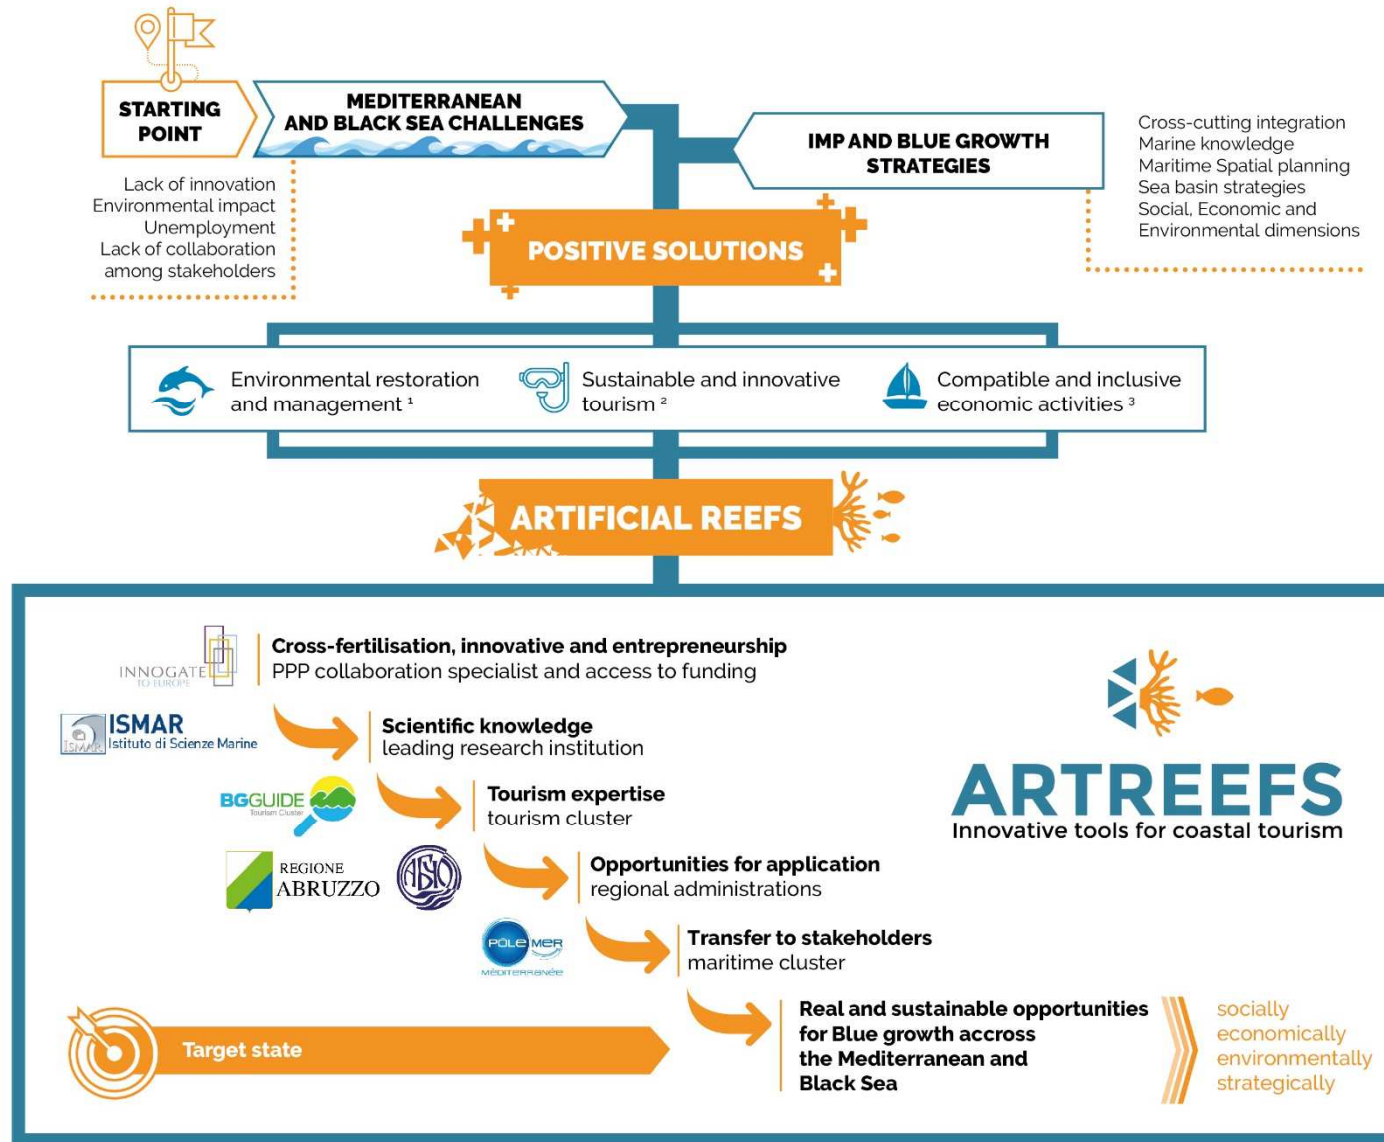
STARTING POINT

MEDITERRANEAN AND BLACK SEA CHALLENGES

Lack of innovation
Environmental impact
Unemployment
Lack of collaboration among stakeholders

IMP AND BLUE GROWTH STRATEGIES

Cross-cutting integration
Marine knowledge
Maritime Spatial planning
Sea basin strategies
Social, Economic and Environmental dimensions

POSITIVE SOLUTIONS

Environmental restoration and management $^1$

Sustainable and innovative tourism $^2$

Compatible and inclusive economic activities $^3$

ARTIFICIAL REEFS

INNOGATE TO EUROPE

Cross-fertilisation, innovative and entrepreneurship
PPP collaboration specialist and access to funding

ISMAR Istituto di Scienze Marine

Scientific knowledge
leading research institution

BGGUIDE Tourism Cluster

Tourism expertise
tourism cluster

REGIONE ABRUZZO

ASIO

Opportunities for application
regional administrations

PôLE MER Méditerranée

Transfer to stakeholders
maritime cluster

Target state

Real and sustainable opportunities for Blue growth accross the Mediterranean and Black Sea

socially
economically
environmentally
strategically

ARTREEFS
Innovative tools for coastal tourism